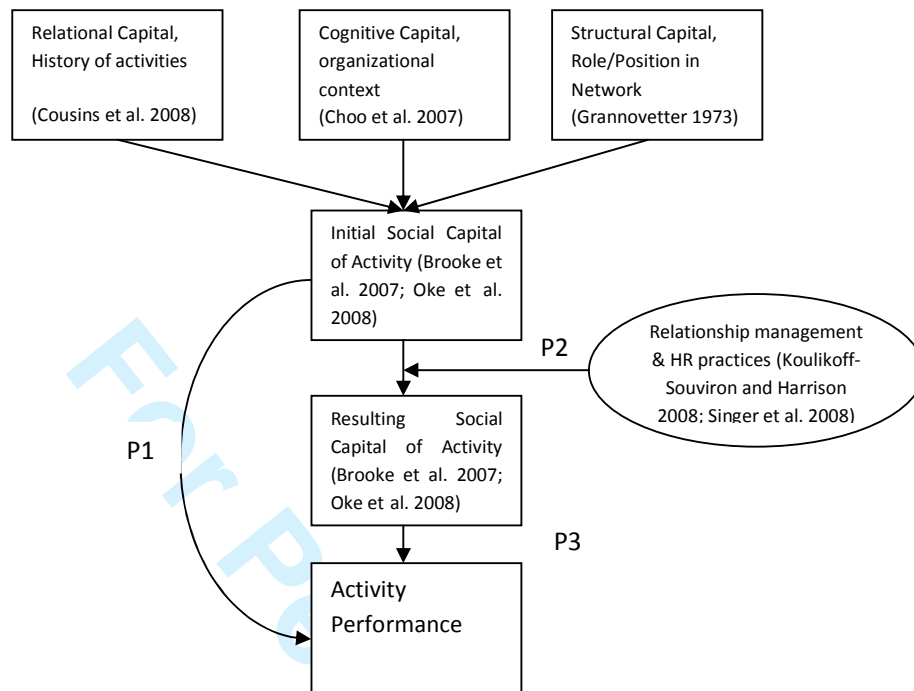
Relational Capital, History of activities

(Cousins et al. 2008)

Cognitive Capital, organizational context

(Choo et al. 2007)

Structural Capital, Role/Position in Network (Grannovetter 1973)

Initial Social Capital of Activity (Brooke et al. 2007; Oke et al. 2008)

P2

Relationship management & HR practices (Koulikoff-Souviron and Harrison 2008; Singer et al. 2008)

P1

Resulting Social Capital of Activity (Brooke et al. 2007; Oke et al. 2008)

P3

Activity Performance

For Pe